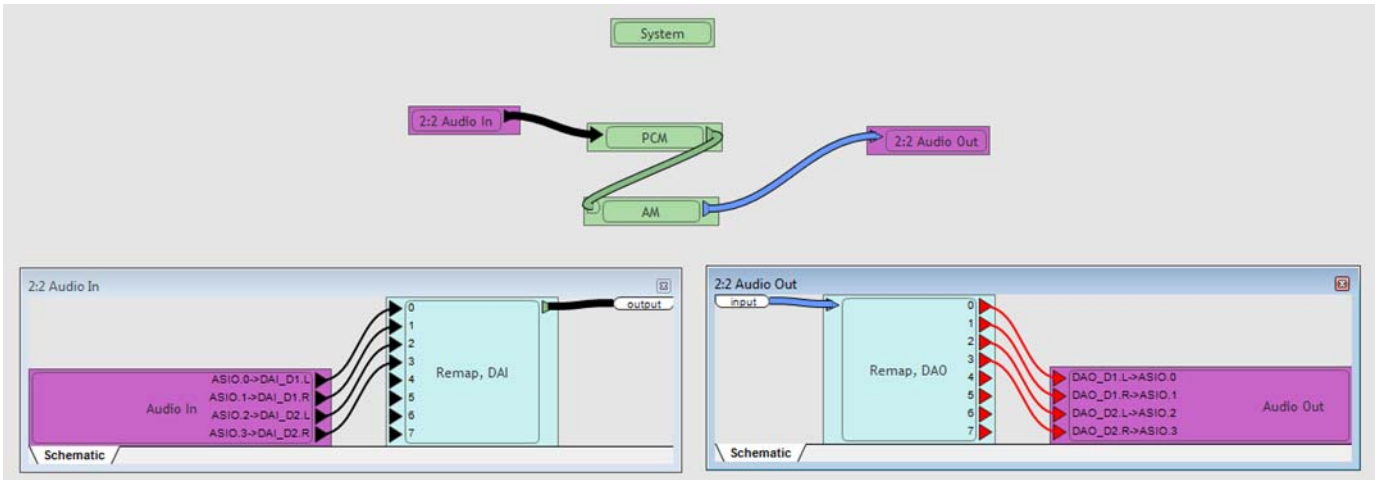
System

2:2 Audio In

PCM

2:2 Audio Out

AM

2:2 Audio In

output

0
1
2
3
4
5
6
7

Remap, DAI

ASIO.0->DAI_D1.L
ASIO.1->DAI_D1.R
ASIO.2->DAI_D2.L
ASIO.3->DAI_D2.R

Audio In

Schematic

2:2 Audio Out

input

Remap, DAO

0
1
2
3
4
5
6
7

DAO_D1.L->ASIO.0
DAO_D1.R->ASIO.1
DAO_D2.L->ASIO.2
DAO_D2.R->ASIO.3

Audio Out

Schematic